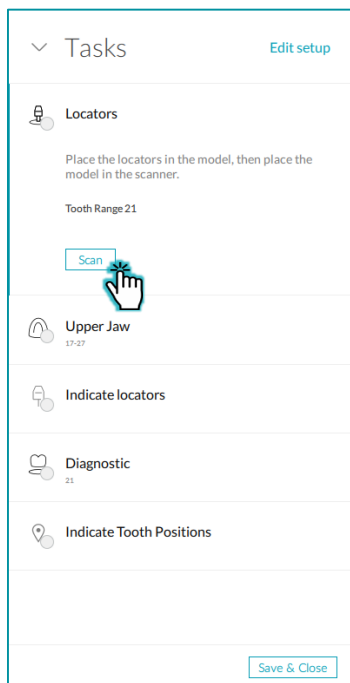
Tasks

Edit setup

Locators

Place the locators in the model, then place the model in the scanner.

Tooth Range 21

Scan

Upper Jaw

17-27

Indicate locators

Diagnostic

21

Indicate Tooth Positions

Save & Close